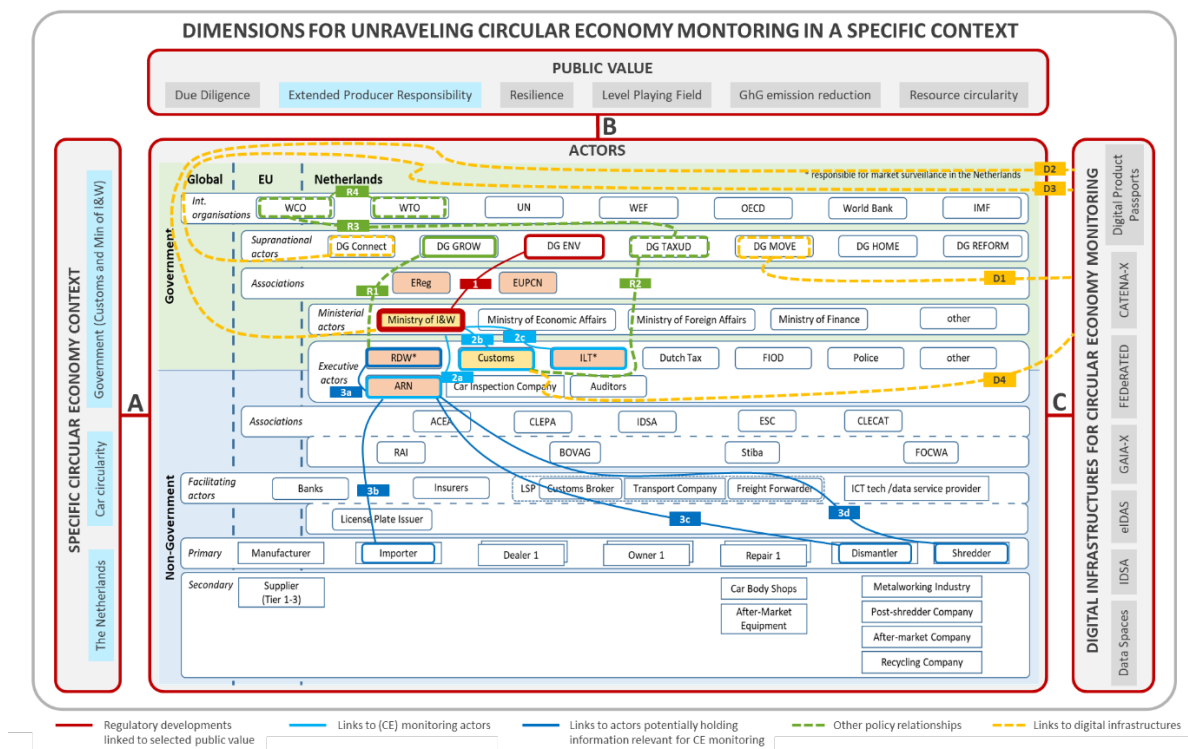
DIMENSIONS FOR UNRAVELING CIRCULAR ECONOMY MONTORING IN A SPECIFIC CONTEXT

PUBLIC VALUE

Due Diligence | Extended Producer Responsibility | Resilience | Level Playing Field | GhG emission reduction | Resource circularity

B

A

SPECIFIC CIRCULAR ECONOMY CONTEXT

Government (Customs and Min of I&W)

Car circularity

The Netherlands

ACTORS

Global | EU | Netherlands

* responsible for market surveillance in the Netherlands

Government

R4

Int. organisations: WCO, WTO, UN, WEF, OECD, World Bank, IMF

R3

Supranational actors: DG Connect, DG GROW, DG ENV, DG TAXUD, DG MOVE, DG HOME, DG REFORM

Associations: EReg, 1, EUPCN

R1, R2, D1

Ministerial actors: Ministry of I&W, Ministry of Economic Affairs, Ministry of Foreign Affairs, Ministry of Finance, other

2b, 2c

Executive actors: RDW*, Customs, ILT*, Dutch Tax, FIOD, Police, other

2a, 3a

ARN, Car Inspection Company, Auditors

D4

Non-Government

Associations: ACEA, CLEPA, IDSA, ESC, CLECAT

RAI, BOVAG, Stiba, FOCWA

Facilitating actors: Banks, 3b, Insurers, LSP, Customs Broker, Transport Company, Freight Forwarder, ICT tech /data service provider

License Plate Issuer

3c, 3d

Primary: Manufacturer, Importer, Dealer 1, Owner 1, Repair 1, Dismantler, Shredder

Secondary: Supplier (Tier 1-3), Car Body Shops, After-Market Equipment, Metalworking Industry, Post-shredder Company, After-market Company, Recycling Company

D2, D3

C

DIGITAL INFRASTRUCTURES FOR CIRCULAR ECONOMY MONITORING

Digital Product Passports

CATENA-X

FEDeRATED

GAIA-X

eIDAS

IDSA

Data Spaces

Regulatory developments linked to selected public value | Links to (CE) monitoring actors | Links to actors potentially holding information relevant for CE monitoring | Other policy relationships | Links to digital infrastructures